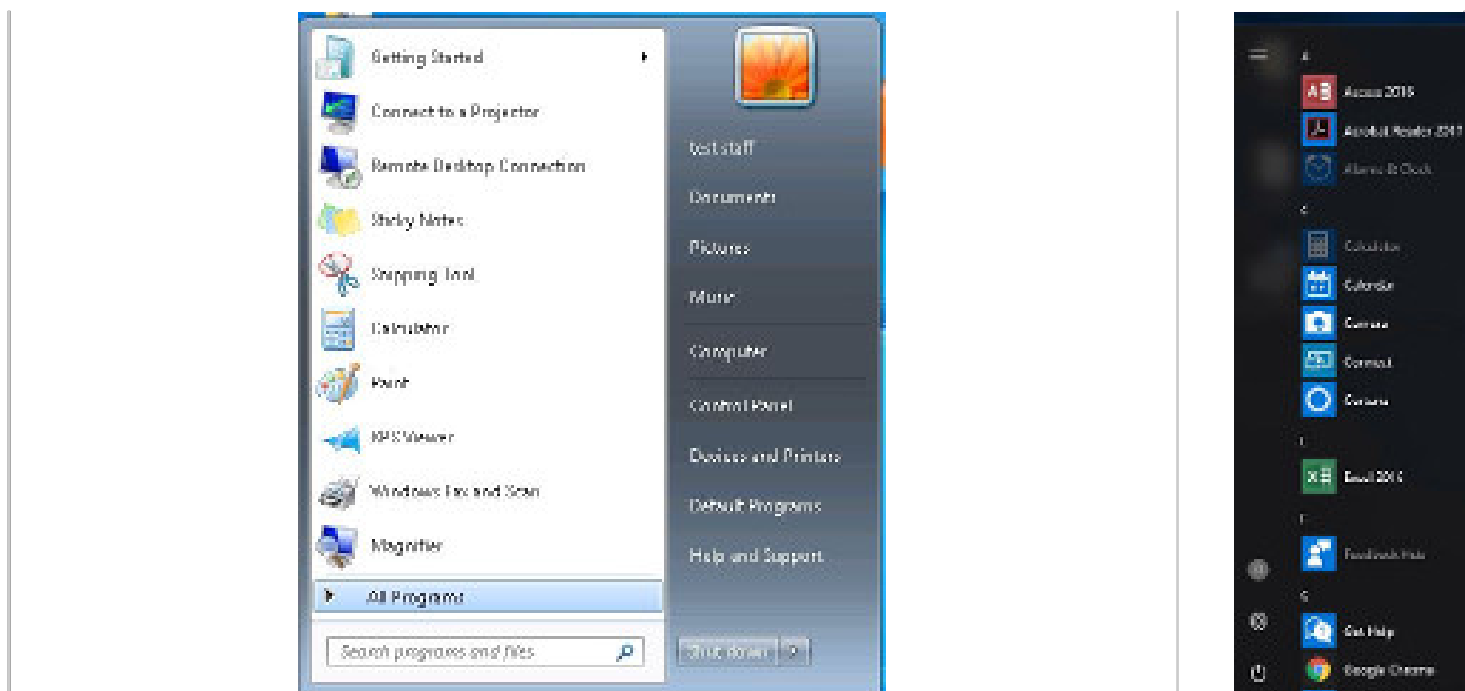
Getting Started
Connect to a Projector
Remote Desktop Connection
Sticky Notes
Snipping Tool
Calculator
Paint
XPS Viewer
Windows Fax and Scan
Magnifier
All Programs
Search programs and files

test staff
Documents
Pictures
Music
Computer
Control Panel
Devices and Printers
Default Programs
Help and Support
Shut down

A
Access 2016
Acrobat Reader 2017
Alarms & Clock
C
Calculator
Calendar
Camera
Connect
Cortana
E
Excel 2016
F
Feedback Hub
G
Get Help
Google Chrome